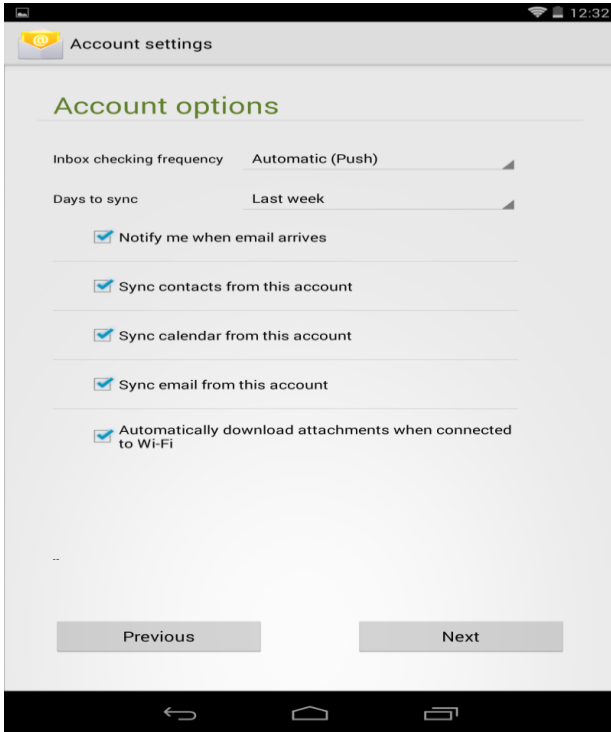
12:32

Account settings

Account options

Inbox checking frequency Automatic (Push)

Days to sync Last week

Notify me when email arrives

Sync contacts from this account

Sync calendar from this account

Sync email from this account

Automatically download attachments when connected to Wi-Fi

Previous

Next